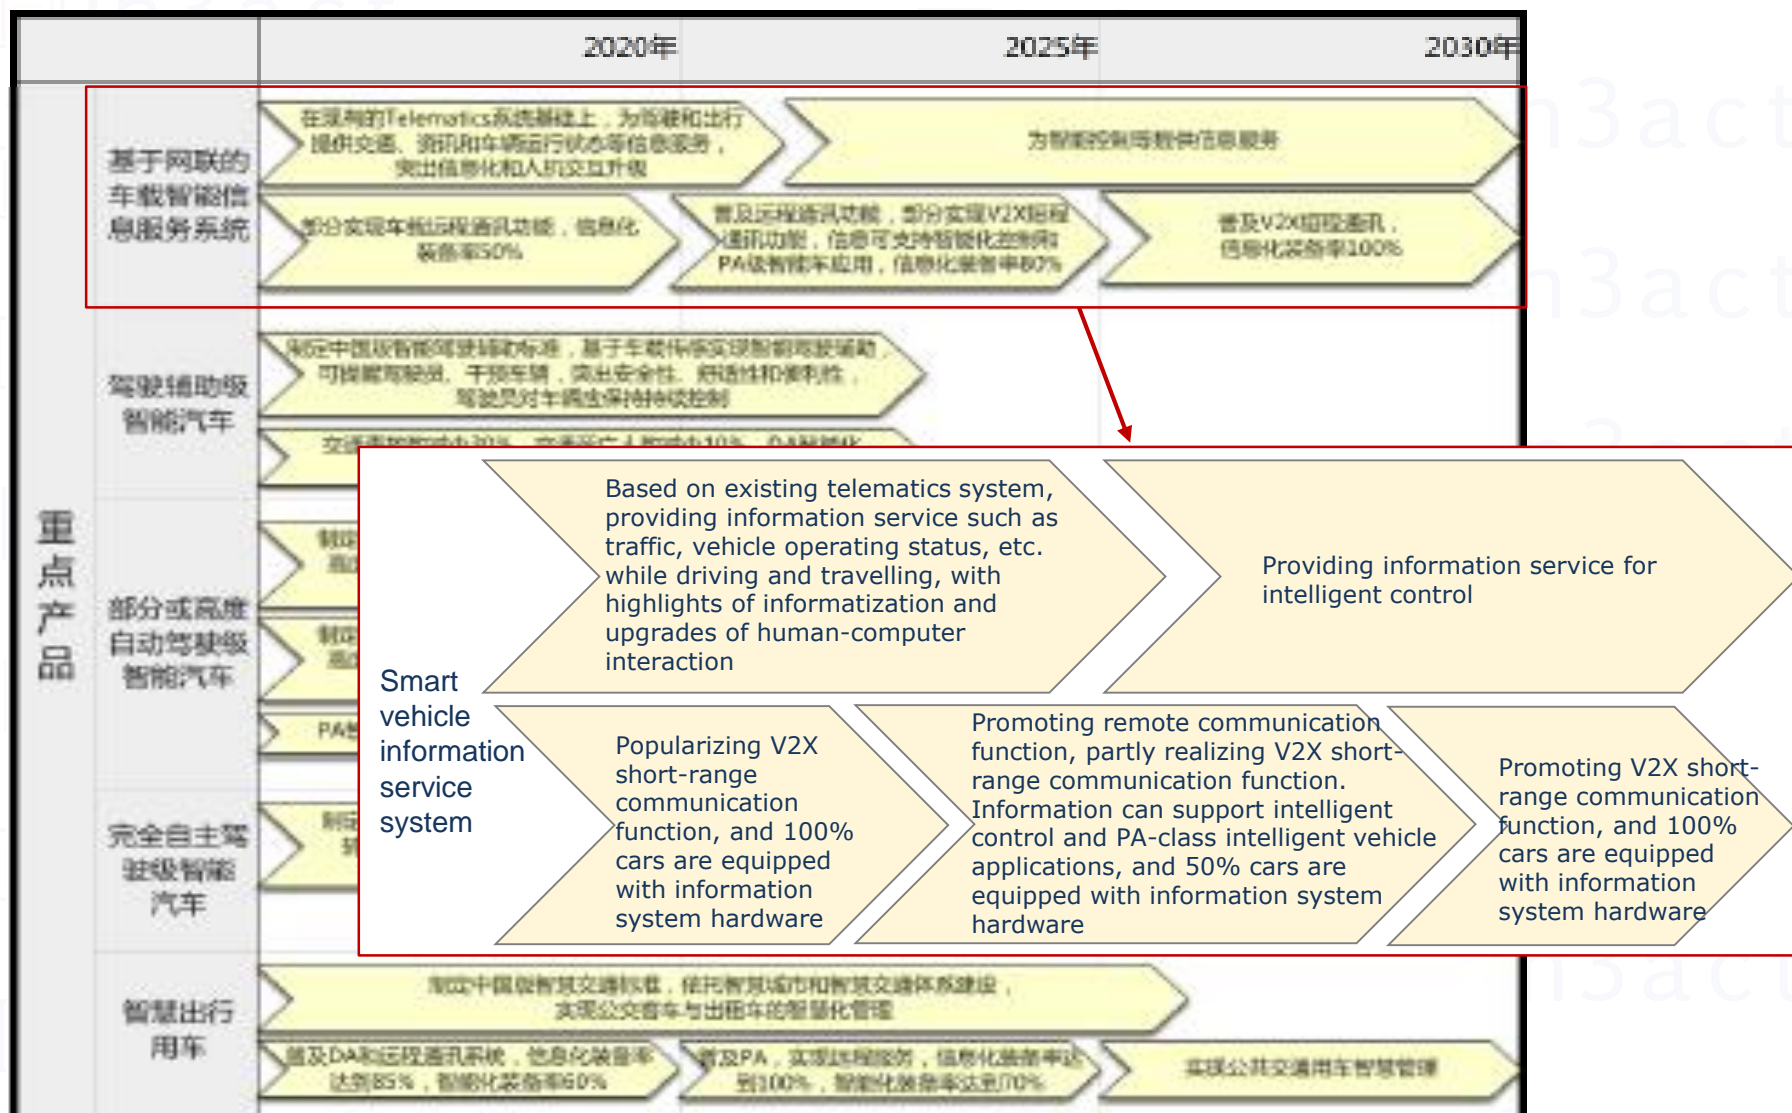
2020年 2025年 2030年

基于网联的车载智能信息服务系统

在现有的Telematics系统基础上，为驾驶和出行提供交通、资讯和车辆运行状态等信息服务，突出信息化和人机交互升级

为智能控制等提供信息服务

部分实现车载远程通讯功能，信息化装备率50%

普及远程通讯功能，部分实现V2X短程通讯功能，信息可支持智能化控制和PA级智能汽车应用，信息化装备率80%

普及V2X短程通讯，信息化装备率100%

驾驶辅助级智能汽车

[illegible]

重点产品

部分或高度自动驾驶级智能汽车

完全自主驾驶级智能汽车

智慧出行用车

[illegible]

Smart vehicle information service system

Based on existing telematics system, providing information service such as traffic, vehicle operating status, etc. while driving and travelling, with highlights of informatization and upgrades of human-computer interaction

Providing information service for intelligent control

Popularizing V2X short-range communication function, and 100% cars are equipped with information system hardware

Promoting remote communication function, partly realizing V2X short-range communication function. Information can support intelligent control and PA-class intelligent vehicle applications, and 50% cars are equipped with information system hardware

Promoting V2X short-range communication function, and 100% cars are equipped with information system hardware